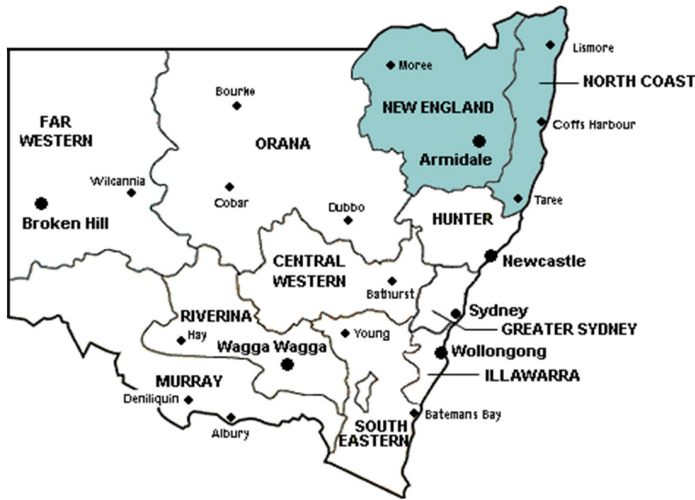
Lismore
Moree
NORTH COAST
FAR WESTERN
Bourke
NEW ENGLAND
ORANA
Coffs Harbour
Armidale
Wilcannia
Cobar
Broken Hill
Dubbo
Taree
HUNTER
CENTRAL WESTERN
Newcastle
Bathurst
RIVERINA
Sydney
Hay
Young
GREATER SYDNEY
Wagga Wagga
Wollongong
MURRAY
ILLAWARRA
Deniliquin
Albury
Batemans Bay
SOUTH EASTERN